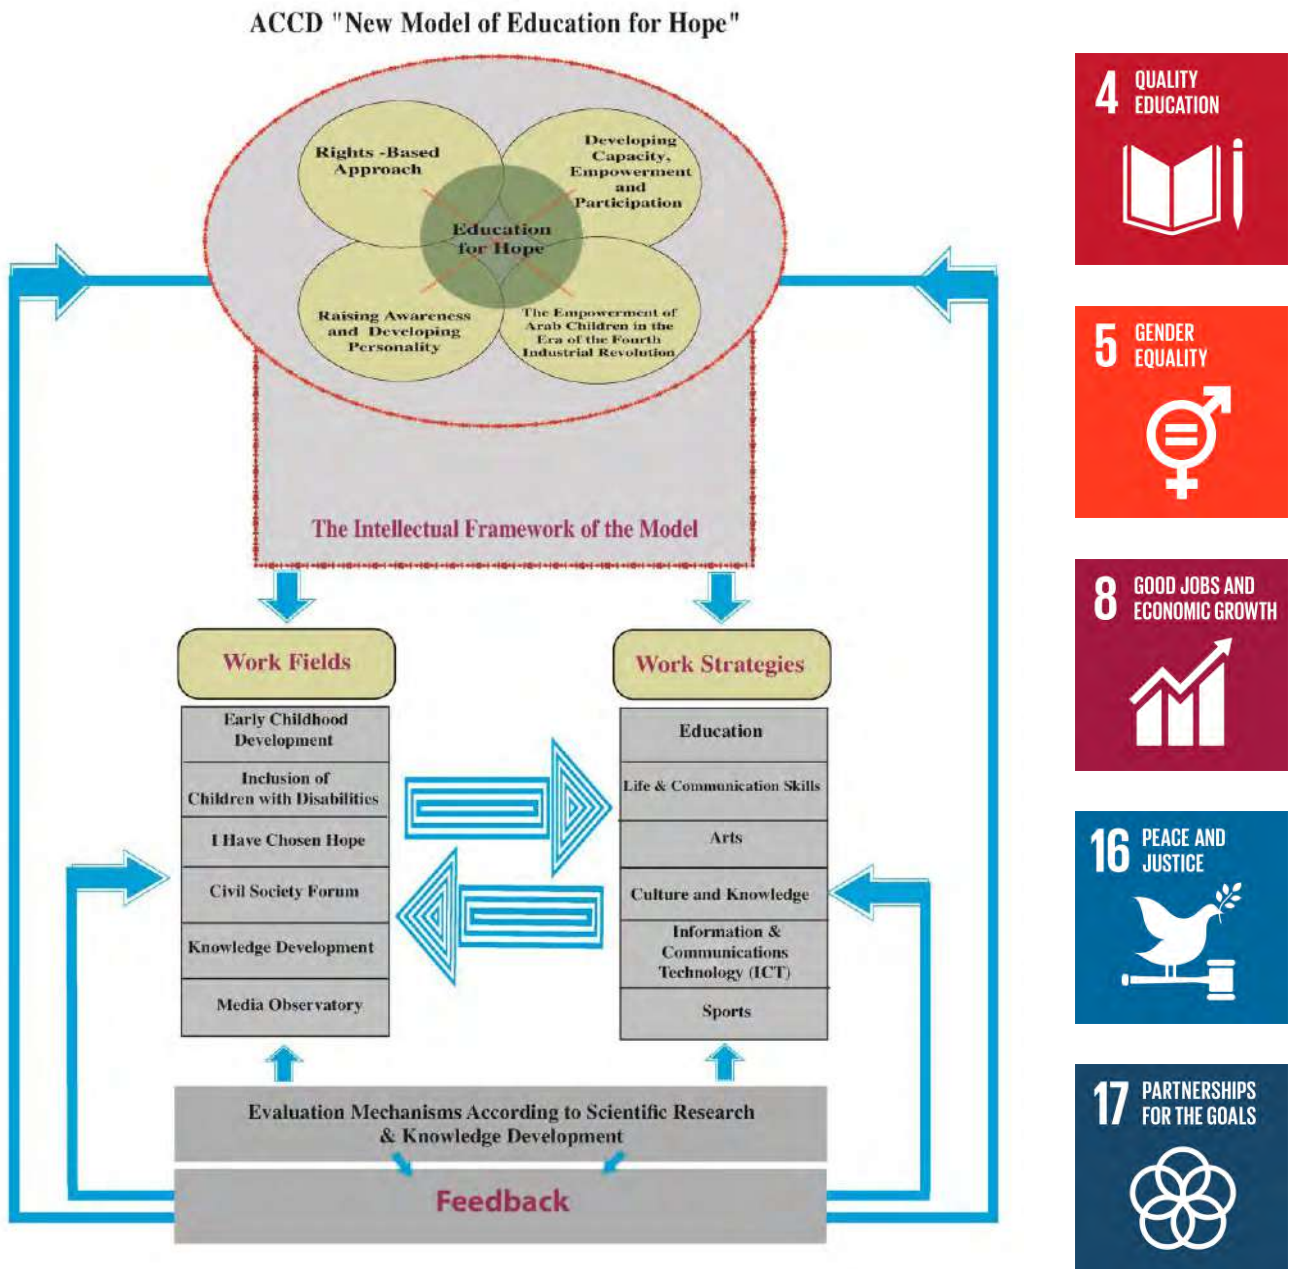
ACCD "New Model of Education for Hope"

Rights -Based Approach

Developing Capacity, Empowerment and Participation

Education for Hope

Raising Awareness and Developing Personality

The Empowerment of Arab Children in the Era of the Fourth Industrial Revolution

The Intellectual Framework of the Model

Work Fields

Early Childhood Development

Inclusion of Children with Disabilities

I Have Chosen Hope

Civil Society Forum

Knowledge Development

Media Observatory

Work Strategies

Education

Life & Communication Skills

Arts

Culture and Knowledge

Information & Communications Technology (ICT)

Sports

Evaluation Mechanisms According to Scientific Research & Knowledge Development

Feedback

4 QUALITY EDUCATION

5 GENDER EQUALITY

8 GOOD JOBS AND ECONOMIC GROWTH

16 PEACE AND JUSTICE

17 PARTNERSHIPS FOR THE GOALS